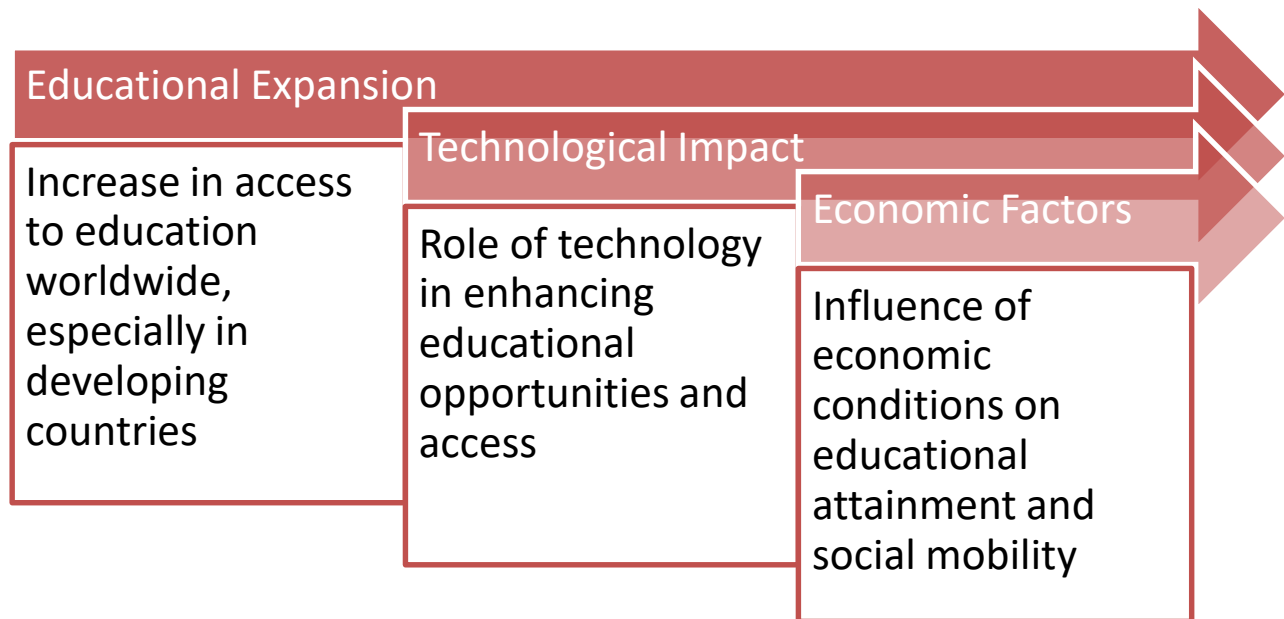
Educational Expansion

Increase in access to education worldwide, especially in developing countries

Technological Impact

Role of technology in enhancing educational opportunities and access

Economic Factors

Influence of economic conditions on educational attainment and social mobility